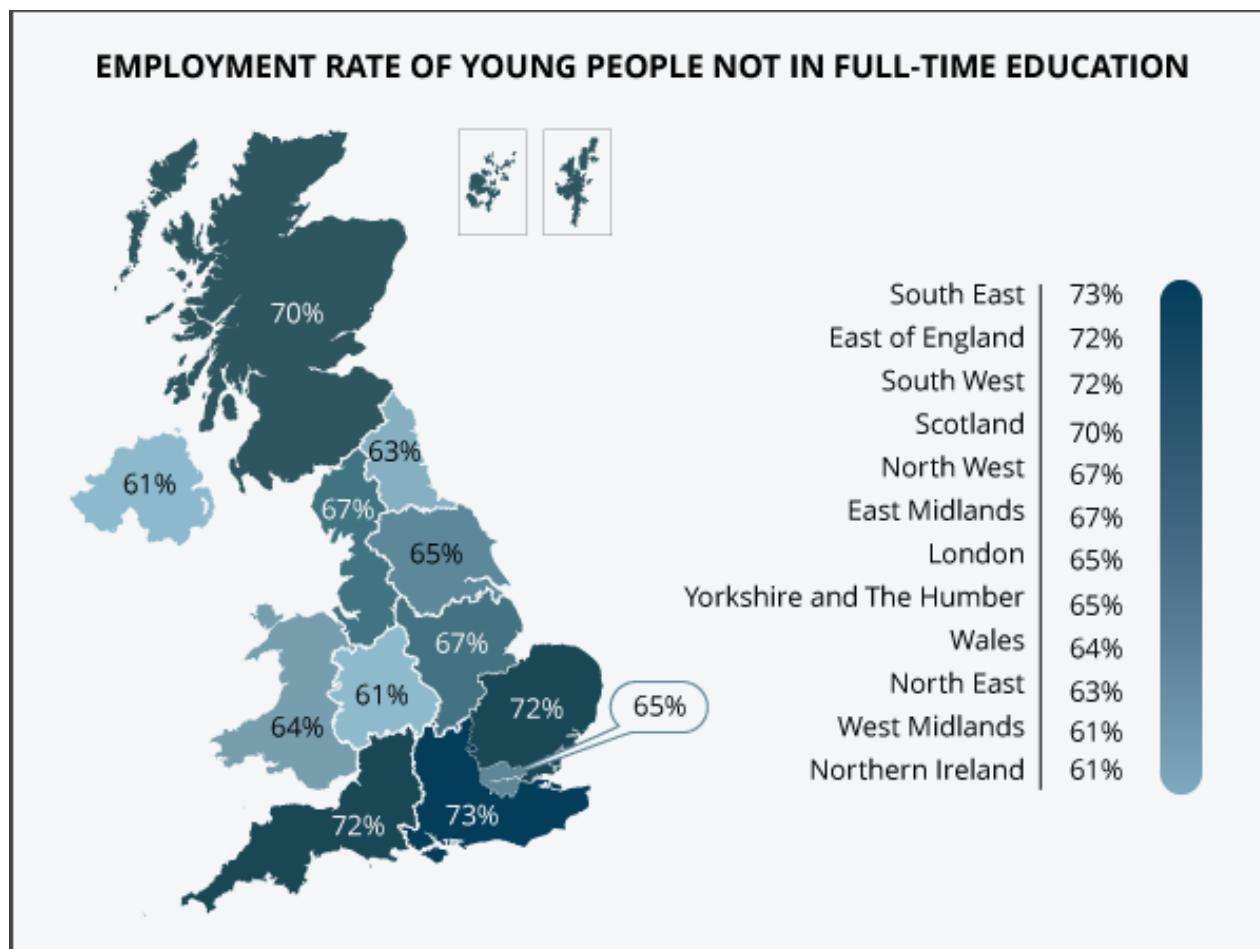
EMPLOYMENT RATE OF YOUNG PEOPLE NOT IN FULL-TIME EDUCATION

70%
61%
63%
67%
65%
67%
61%
64%
72%
65%
72%
73%

| | |
|---|---|
| South East | 73% |
| East of England | 72% |
| South West | 72% |
| Scotland | 70% |
| North West | 67% |
| East Midlands | 67% |
| London | 65% |
| Yorkshire and The Humber | 65% |
| Wales | 64% |
| North East | 63% |
| West Midlands | 61% |
| Northern Ireland | 61% |